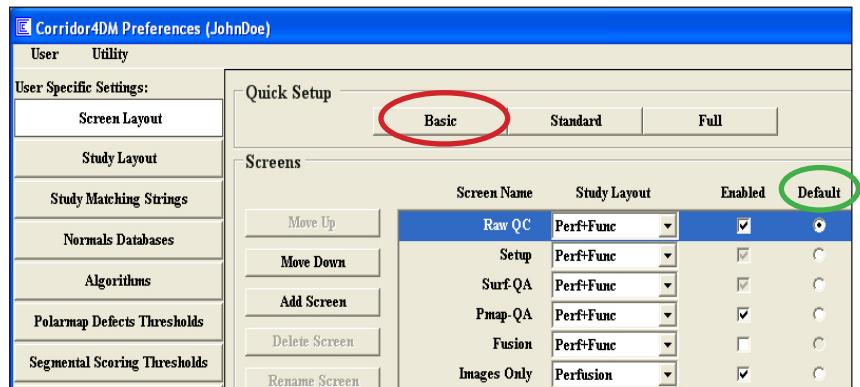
Corridor4DM Preferences (JohnDoe)

User Utility

User Specific Settings:

Screen Layout

Study Layout

Study Matching Strings

Normals Databases

Algorithms

Polarmap Defects Thresholds

Segmental Scoring Thresholds

Quick Setup

Basic Standard Full

Screens

Move Up

Move Down

Add Screen

Delete Screen

Rename Screen

| Screen Name | Study Layout | Enabled | Default |
|---|---|---|---|
| Raw QC | Perf+Func | ☑ | ◉ |
| Setup | Perf+Func | ☑ | ○ |
| Surf-QA | Perf+Func | ☑ | ○ |
| Pmap-QA | Perf+Func | ☑ | ○ |
| Fusion | Perf+Func | ☐ | ○ |
| Images Only | Perfusion | ☑ | ○ |